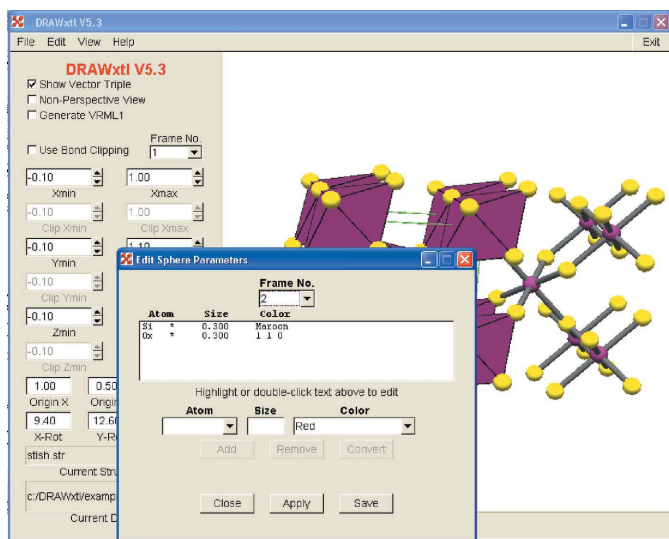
DRAWxtl V5.3

File Edit View Help

Exit

DRAWxtl V5.3

Show Vector Triple

Non-Perspective View

Generate VRML1

Frame No.

Use Bond Clipping

1

-0.10

Xmin

1.00

Xmax

-0.10

Clip Xmin

1.00

Clip Xmax

-0.10

Ymin

1.10

-0.10

Clip Ymin

-0.10

Zmin

-0.10

Clip Zmin

1.00

Origin X

0.50

Origin

9.40

X-Rot

12.60

Y-R

stish str

Current Stru

c:/DRAWxtl/examp

Current D

Edit Sphere Parameters

Frame No.

2

| Atom | | Size | Color |
|---|---|---|---|
| Si | * | 0.300 | Maroon |
| Ox | * | 0.300 | 1 1 0 |

Highlight or double-click text above to edit

Atom

Size

Color

Red

Add

Remove

Convert

Close

Apply

Save